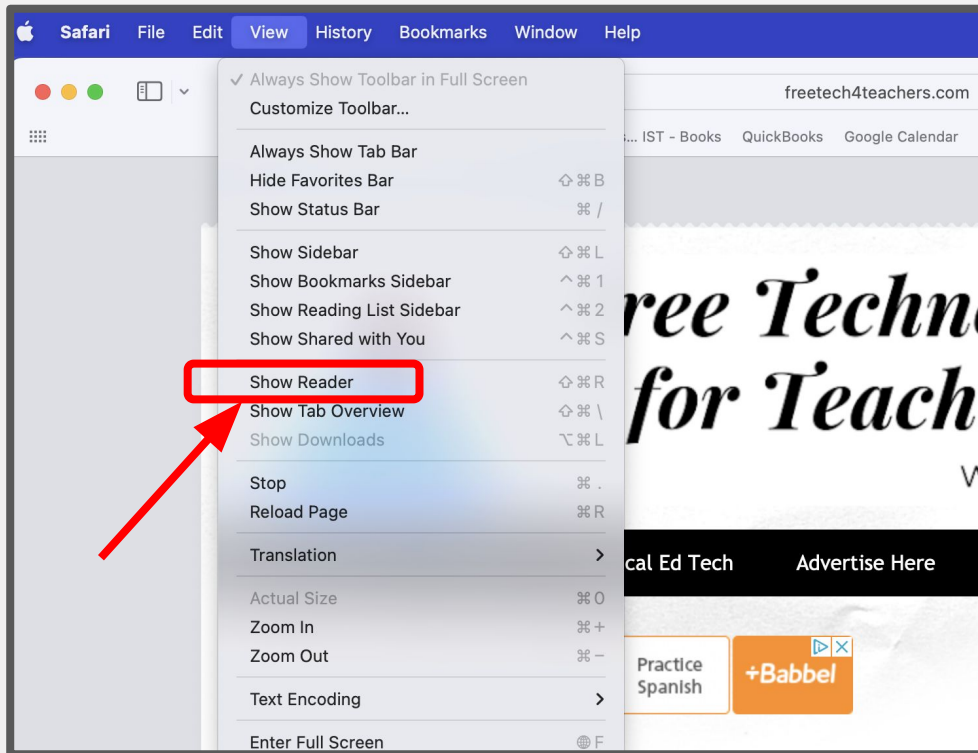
Safari File Edit View History Bookmarks Window Help

✓ Always Show Toolbar in Full Screen
Customize Toolbar...

Always Show Tab Bar
Hide Favorites Bar ⇧⌘B
Show Status Bar ⌘/

Show Sidebar ⇧⌘L
Show Bookmarks Sidebar ^⌘1
Show Reading List Sidebar ^⌘2
Show Shared with You ^⌘S

Show Reader ⇧⌘R
Show Tab Overview ⇧⌘\
Show Downloads ⌥⌘L

Stop ⌘.
Reload Page ⌘R

Translation ›

Actual Size ⌘0
Zoom In ⌘+
Zoom Out ⌘−

Text Encoding ›

Enter Full Screen 🌐F

freetech4teachers.com

... IST - Books QuickBooks Google Calendar

ree Techn
for Teach
W

cal Ed Tech Advertise Here

Practice Spanish +Babbel